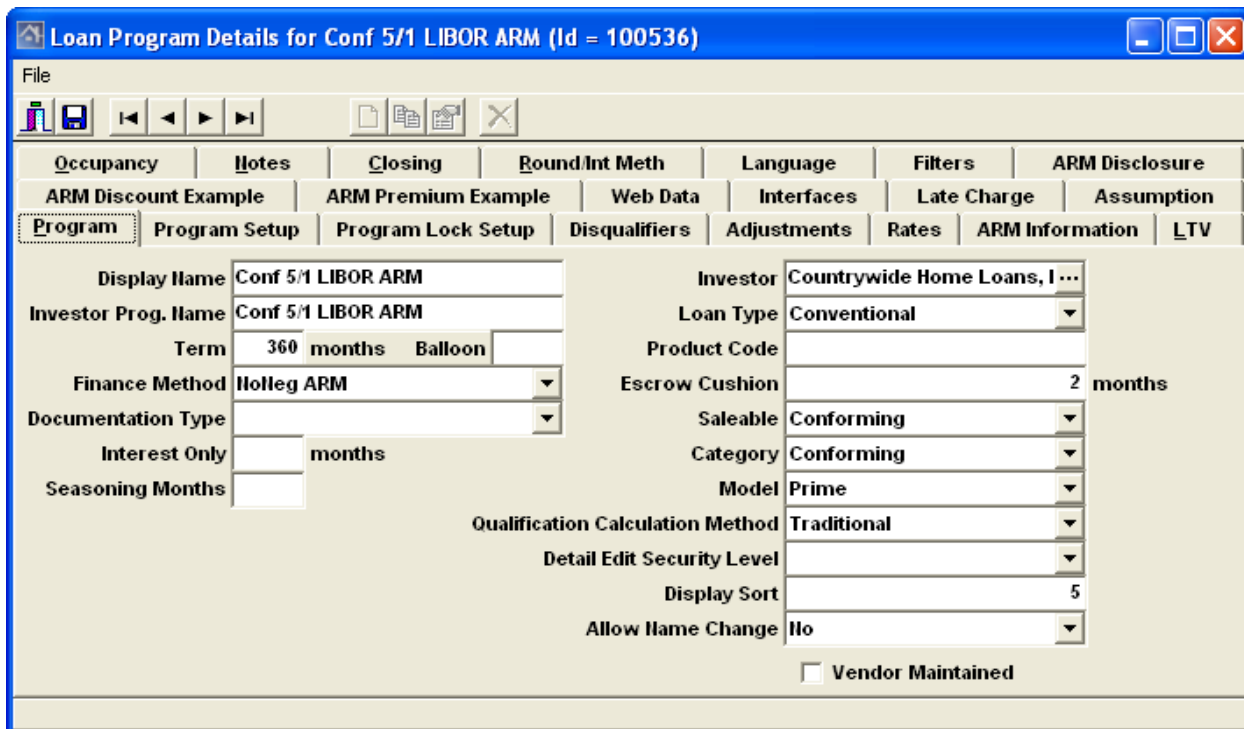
Loan Program Details for Conf 5/1 LIBOR ARM (Id = 100536)

File

Occupancy | Notes | Closing | Round/Int Meth | Language | Filters | ARM Disclosure
ARM Discount Example | ARM Premium Example | Web Data | Interfaces | Late Charge | Assumption
Program | Program Setup | Program Lock Setup | Disqualifiers | Adjustments | Rates | ARM Information | LTV

Display Name Conf 5/1 LIBOR ARM
Investor Prog. Name Conf 5/1 LIBOR ARM
Term 360 months Balloon
Finance Method NoNeg ARM
Documentation Type
Interest Only months
Seasoning Months

Investor Countrywide Home Loans, I ...
Loan Type Conventional
Product Code
Escrow Cushion 2 months
Saleable Conforming
Category Conforming
Model Prime
Qualification Calculation Method Traditional
Detail Edit Security Level
Display Sort 5
Allow Name Change No
Vendor Maintained